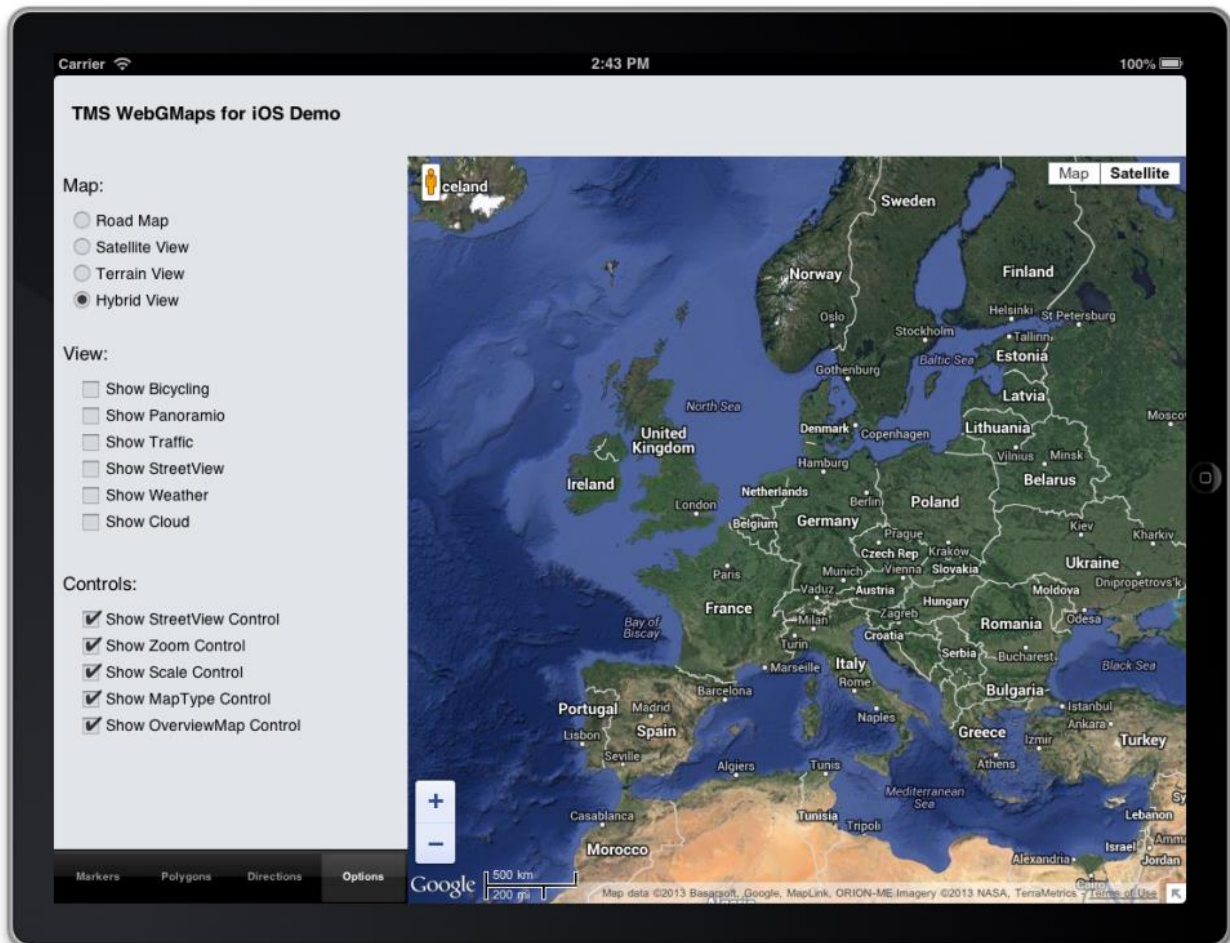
Carrier
2:43 PM
100%

TMS WebGMaps for iOS Demo

Map:
Road Map
Satellite View
Terrain View
Hybrid View

View:
Show Bicycling
Show Panoramio
Show Traffic
Show StreetView
Show Weather
Show Cloud

Controls:
Show StreetView Control
Show Zoom Control
Show Scale Control
Show MapType Control
Show OverviewMap Control

Markers
Polygons
Directions
Options

Map
Satellite
celand
Sweden
Norway
Finland
Oslo
Stockholm
Helsinki
St Petersburg
Tallinn
Baltic Sea
Estonia
Gothenburg
Latvia
North Sea
Denmark
Copenhagen
Lithuania
Mosco
United Kingdom
Hamburg
Vilnius
Minsk
Ireland
Netherlands
Berlin
Poland
Belarus
London
Belgium
Germany
Prague
Kiev
Kharkiv
Czech Rep
Kraków
Paris
Munich
Vienna
Slovakia
Ukraine
Vaduz
Austria
Dnipropetrovs'k
Hungary
Moldova
France
Zagreb
Bay of Biscay
Milan
Romania
Odesa
Croatia
Turin
Serbia
Bucharest
Marseille
Italy
Black Sea
Rome
Barcelona
Bulgaria
Portugal
Madrid
Naples
Istanbul
Ankara
Lisbon
Spain
Greece
Izmir
Turkey
Seville
Algiers
Tunis
Athens
Mediterranean Sea
Casablanca
Tunisia
Tripoli
Lebanon
Morocco
Israel
Amma
Jordan
Alexandria
Cairo
+
−
Google
500 km
200 mi
Map data ©2013 Basarsoft, Google, MapLink, ORION-ME Imagery ©2013 NASA, TerraMetrics - Terms of Use